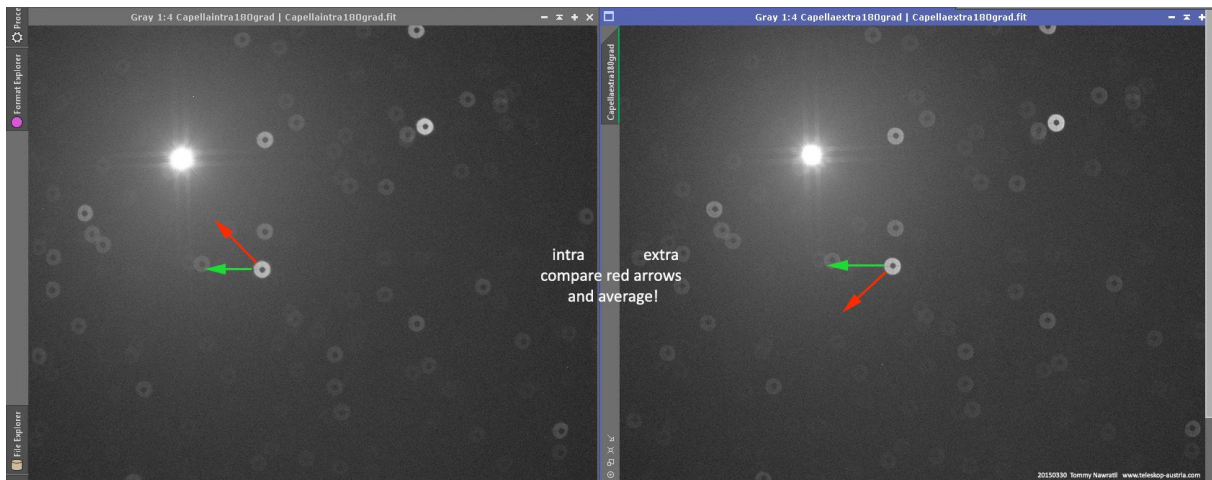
Proce

Format Explorer

Gray 1:4 Capellaintra180grad | Capellaintra180grad.fit

Gray 1:4 Capellaextra180grad | Capellaextra180grad.fit

Capellaextra180grad

intra extra
compare red arrows
and average!

File Explorer

20150330 Tommy Nawratil www.teleskop-austria.com